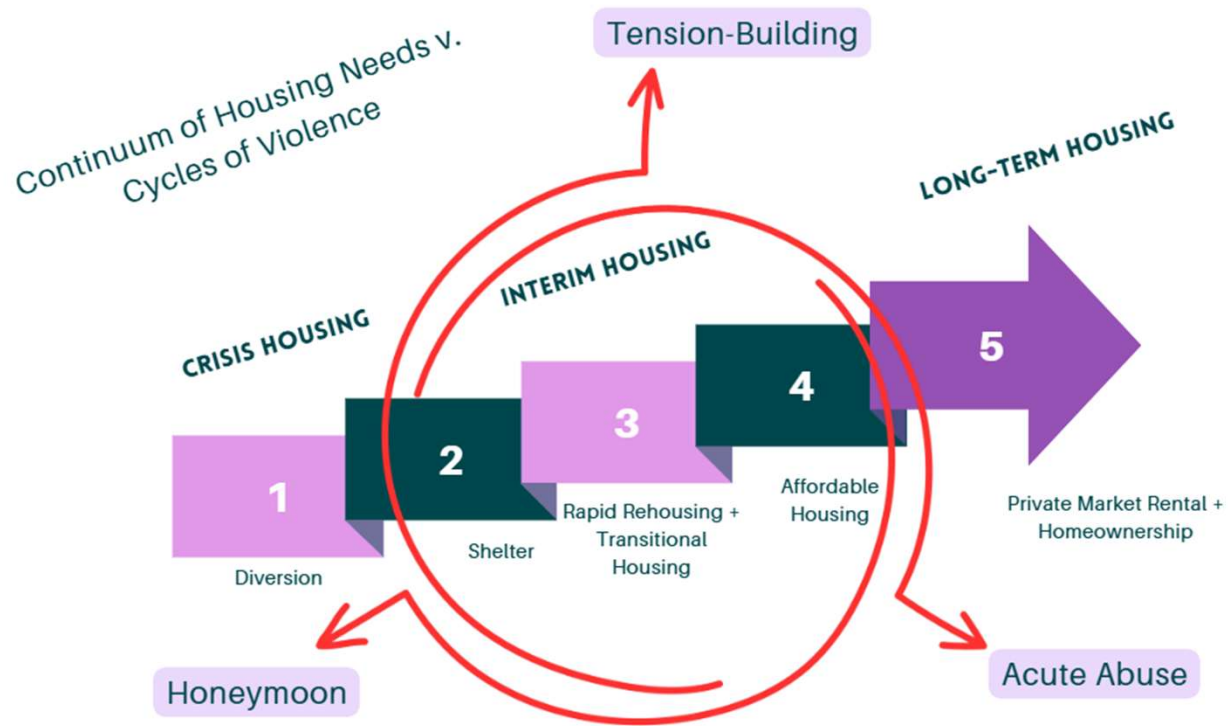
Continuum of Housing Needs v. Cycles of Violence

Tension-Building

LONG-TERM HOUSING

INTERIM HOUSING

CRISIS HOUSING

1

Diversion

2

Shelter

3

Rapid Rehousing + Transitional Housing

4

Affordable Housing

5

Private Market Rental + Homeownership

Honeymoon

Acute Abuse